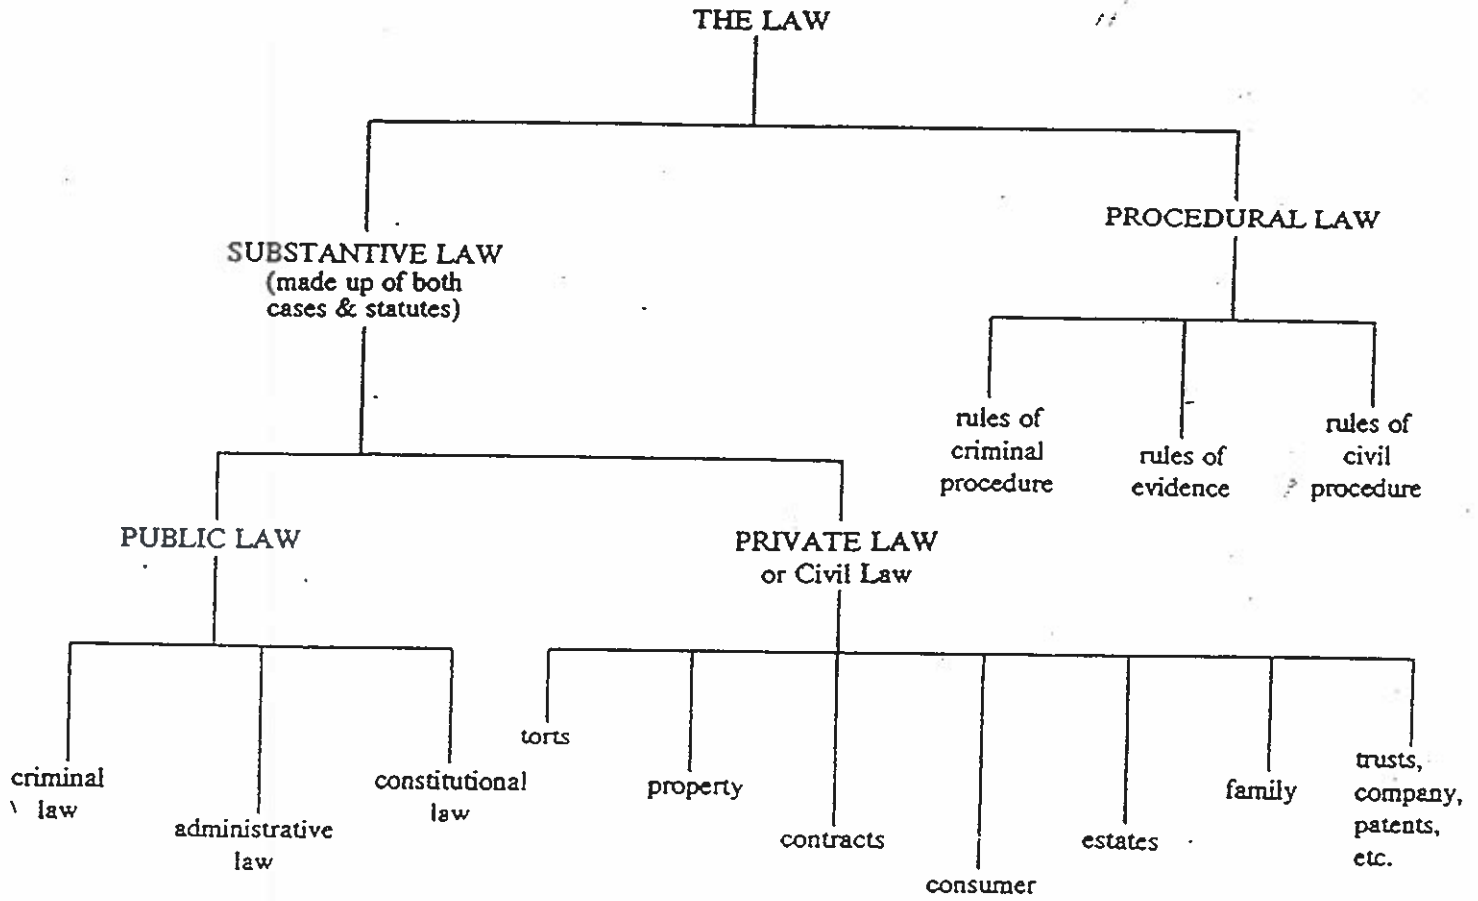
THE LAW

SUBSTANTIVE LAW
(made up of both cases & statutes)

PROCEDURAL LAW

rules of criminal procedure

rules of evidence

rules of civil procedure

PUBLIC LAW

PRIVATE LAW or Civil Law

criminal law

administrative law

constitutional law

torts

property

contracts

consumer

estates

family

trusts, company, patents, etc.